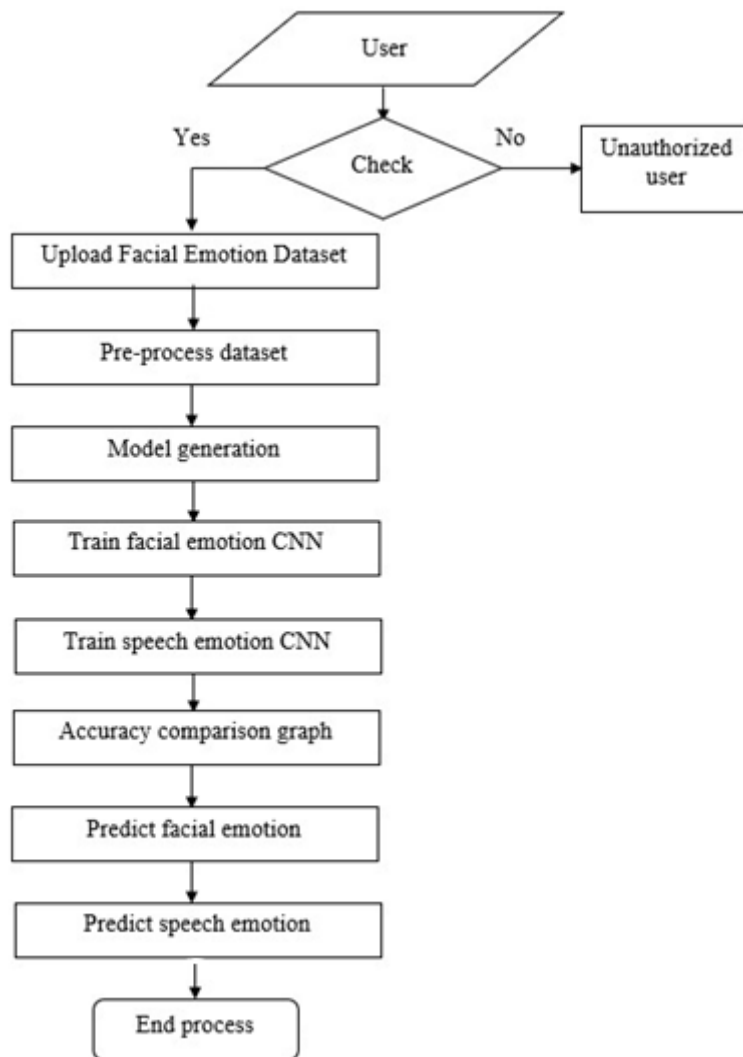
User

Yes

Check

No

Unauthorized user

Upload Facial Emotion Dataset

Pre-process dataset

Model generation

Train facial emotion CNN

Train speech emotion CNN

Accuracy comparison graph

Predict facial emotion

Predict speech emotion

End process